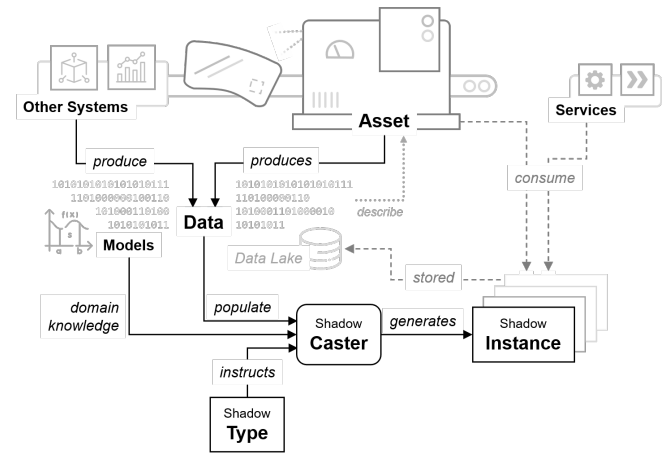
Other Systems

Asset

Services

produce

produces

consume

1010101010101010111
1101000000100110
101000110100
1010101011

1010101010101010111
1101000000110
1010001101000010
10101011

f(x)
a b

Models

Data

describe

Data Lake

stored

domain knowledge

populate

Shadow
Caster

generates

Shadow
Instance

instructs

Shadow
Type